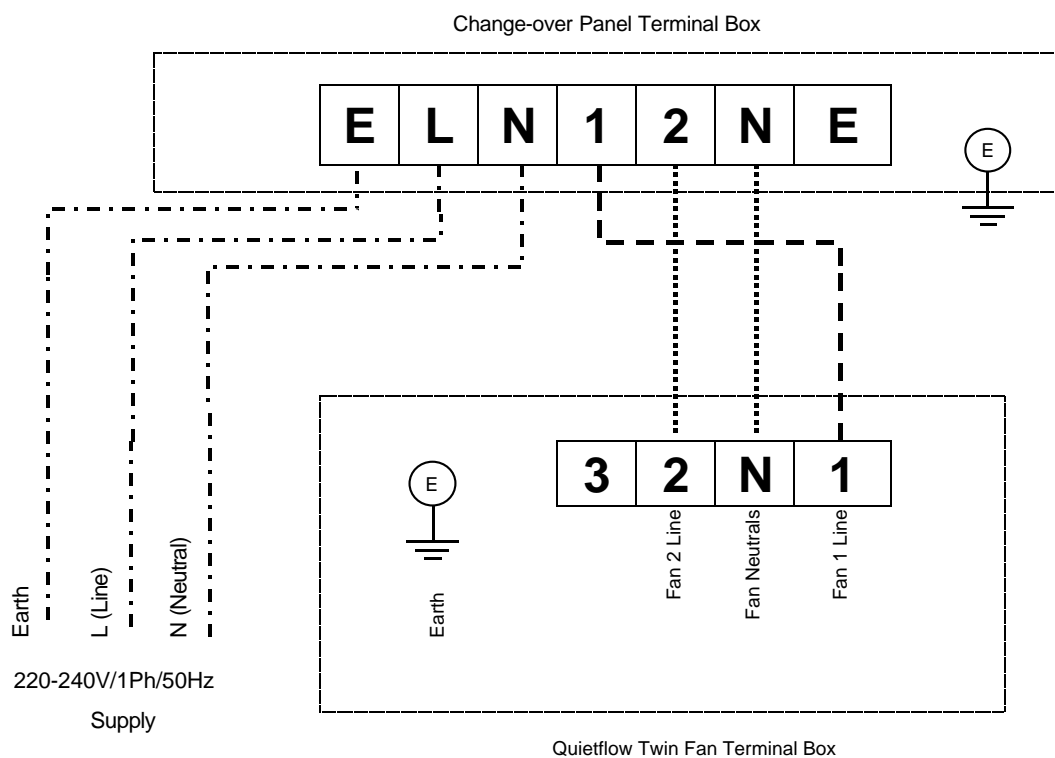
Change-over Panel Terminal Box

| E | L | N | 1 | 2 | N | E |
|---|---|---|---|---|---|---|

E

| 3 | 2 | N | 1 |
|---|---|---|---|

E

Earth

Fan 2 Line

Fan Neutrals

Fan 1 Line

Earth

L (Line)

N (Neutral)

220-240V/1Ph/50Hz

Supply

Quietflow Twin Fan Terminal Box